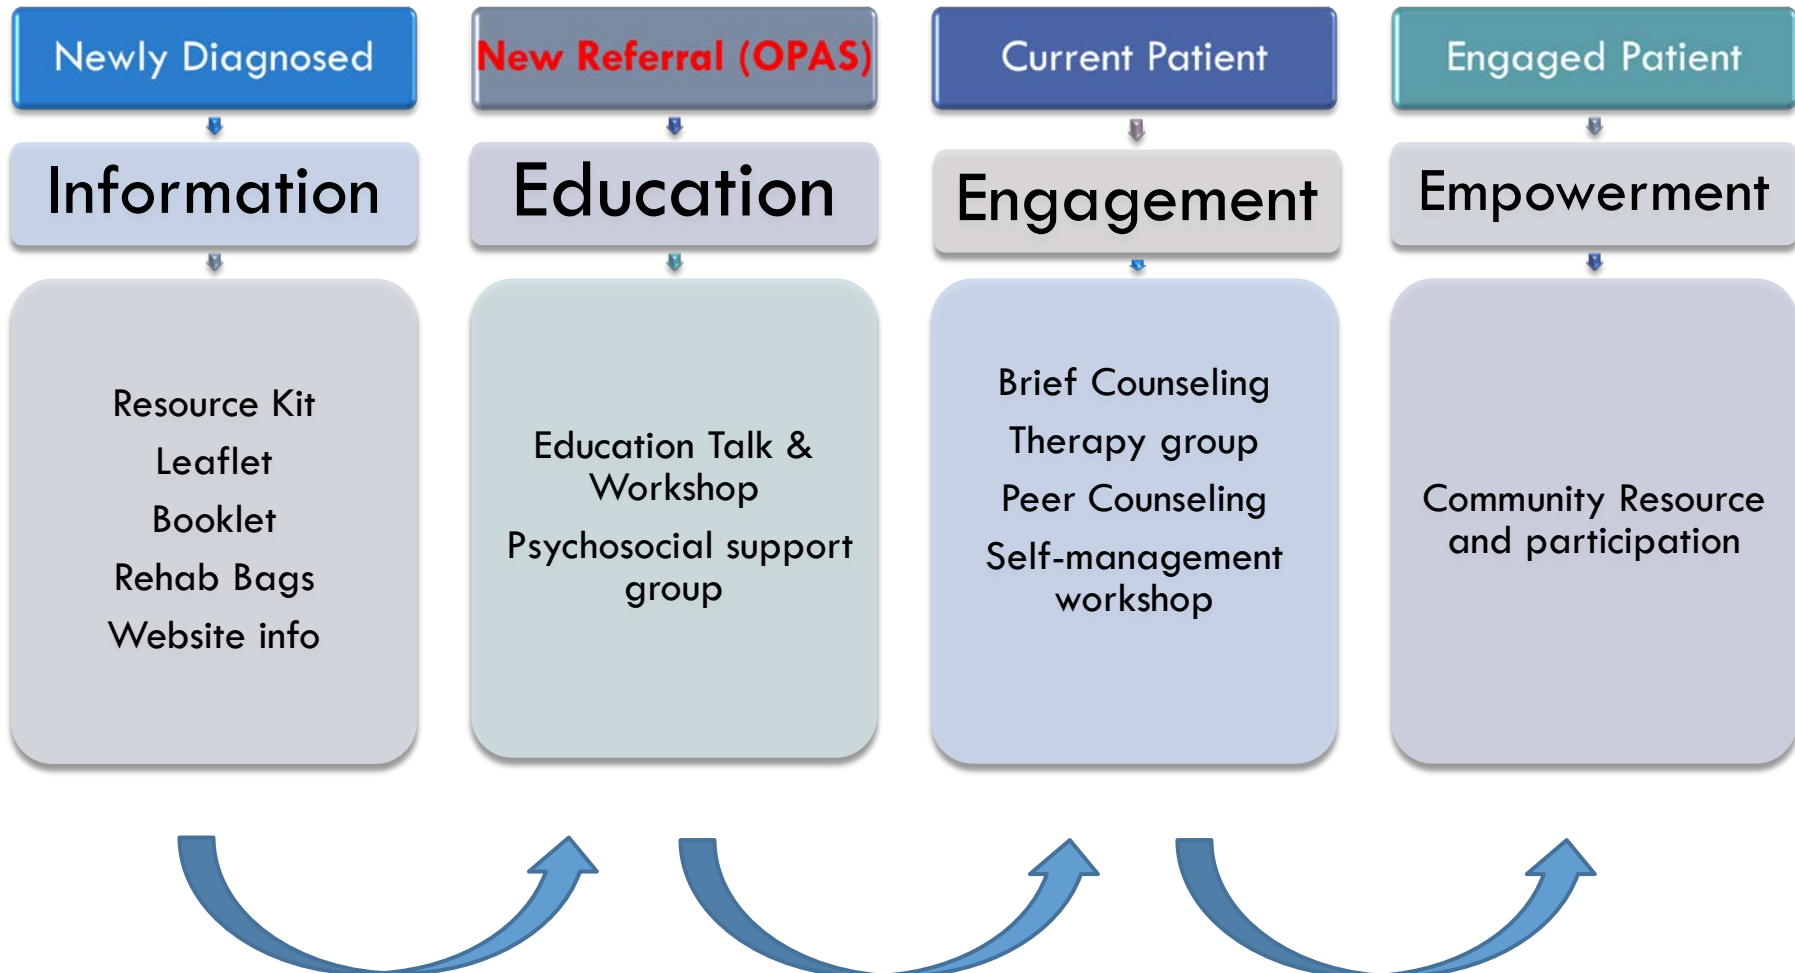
Newly Diagnosed

Information

Resource Kit

Leaflet

Booklet

Rehab Bags

Website info

New Referral (OPAS)

Education

Education Talk & Workshop

Psychosocial support group

Current Patient

Engagement

Brief Counseling

Therapy group

Peer Counseling

Self-management workshop

Engaged Patient

Empowerment

Community Resource and participation